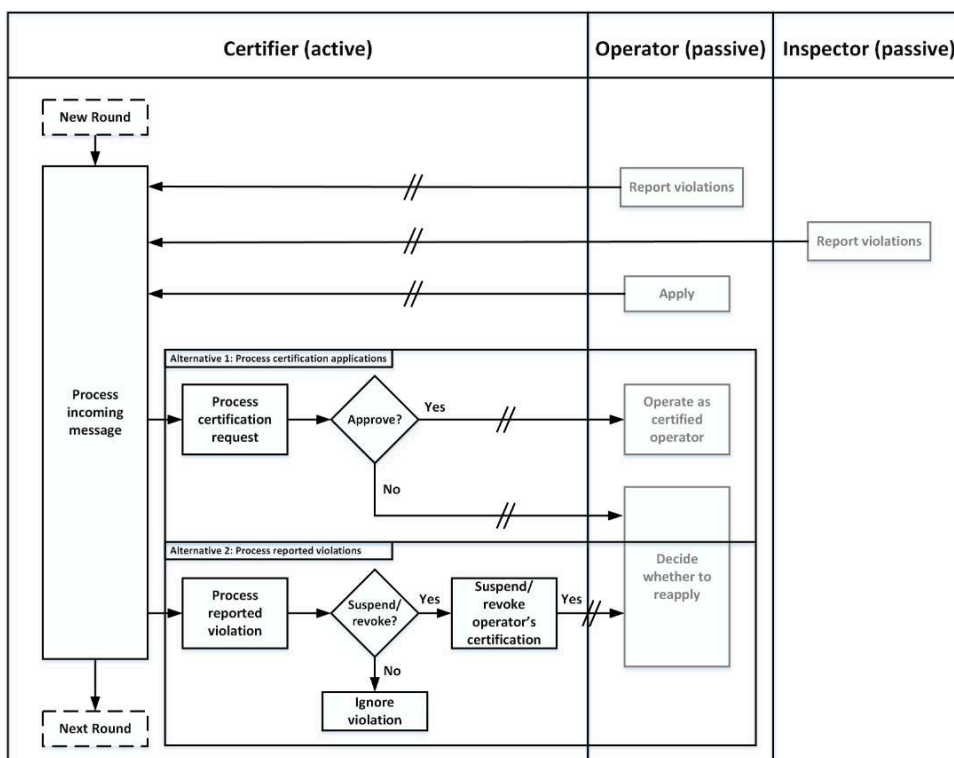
Certifier (active)

Operator (passive)

Inspector (passive)

New Round

Report violations

Report violations

Apply

Alternative 1: Process certification applications

Process incoming message

Process certification request

Approve?

Yes

Operate as certified operator

No

Alternative 2: Process reported violations

Decide whether to reapply

Process reported violation

Suspend/ revoke?

Yes

Suspend/ revoke operator's certification

Yes

No

Ignore violation

Next Round